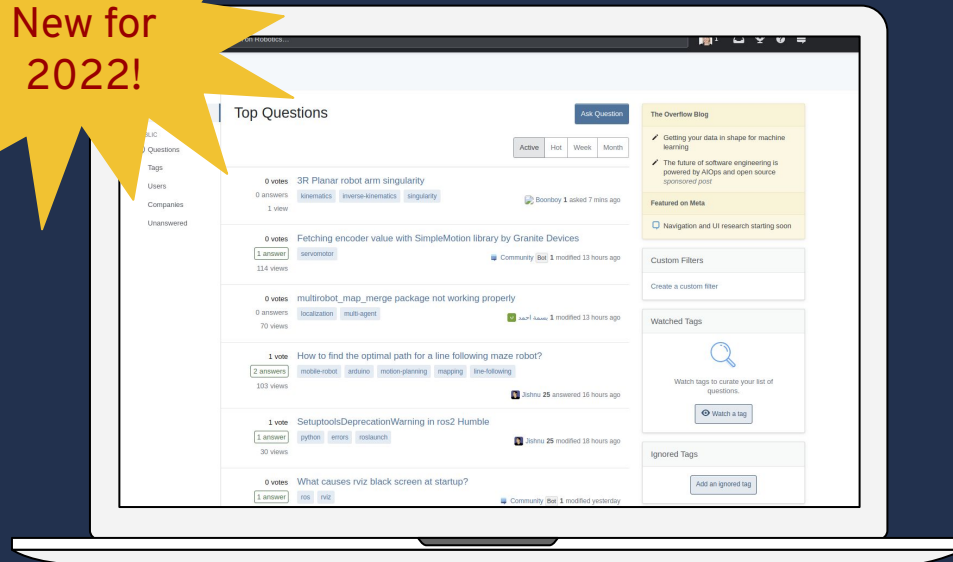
New for 2022!

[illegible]on Robotics...

Top Questions

Ask Question

LIC
Questions
Tags
Users
Companies
Unanswered

Active Hot Week Month

0 votes
0 answers
1 view
3R Planar robot arm singularity
kinematics inverse-kinematics singularity
Boonboy 1 asked 7 mins ago

0 votes
1 answer
114 views
Fetching encoder value with SimpleMotion library by Granite Devices
servomotor
Community Bot 1 modified 13 hours ago

0 votes
0 answers
70 views
multirobot_map_merge package not working properly
localization multi-agent
بسمة احمد 1 modified 13 hours ago

1 vote
2 answers
103 views
How to find the optimal path for a line following maze robot?
mobile-robot arduino motion-planning mapping line-following
Jishnu 25 answered 16 hours ago

1 vote
1 answer
30 views
SetuptoolsDeprecationWarning in ros2 Humble
python errors roslaunch
Jishnu 25 modified 18 hours ago

0 votes
1 answer
What causes rviz black screen at startup?
ros rviz
Community Bot 1 modified yesterday

The Overflow Blog
Getting your data in shape for machine learning
The future of software engineering is powered by AIOps and open source
sponsored post

Featured on Meta
Navigation and UI research starting soon

Custom Filters
Create a custom filter

Watched Tags
Watch tags to curate your list of questions.
Watch a tag

Ignored Tags
Add an ignored tag